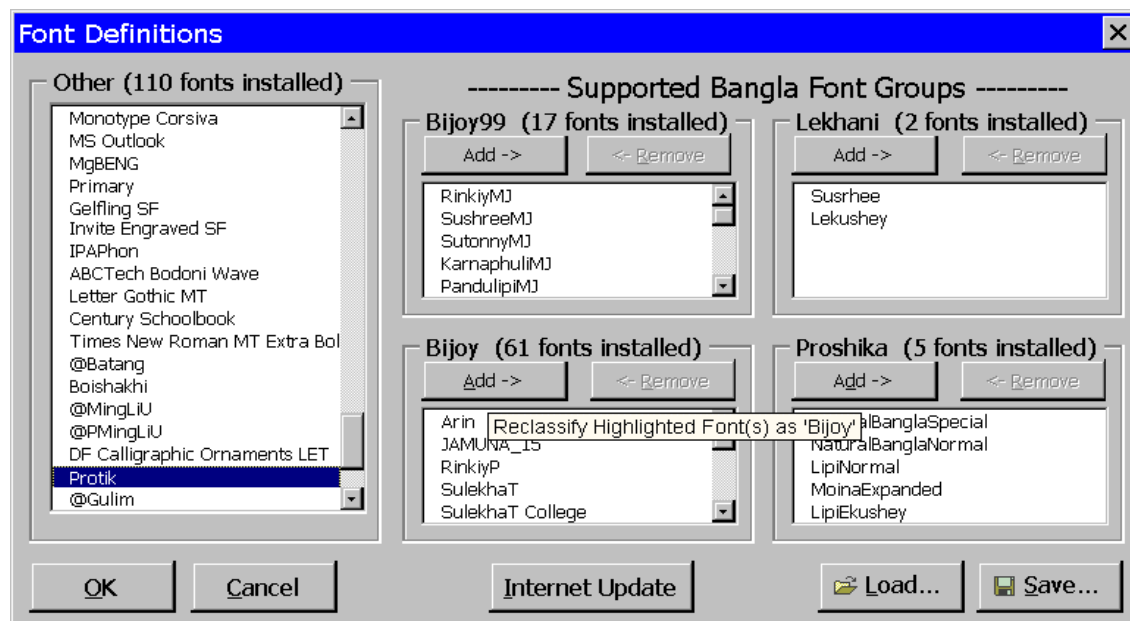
Font Definitions

Other (110 fonts installed)

Monotype Corsiva
MS Outlook
MgBENG
Primary
Gelfling SF
Invite Engraved SF
IPAPhon
ABCTech Bodoni Wave
Letter Gothic MT
Century Schoolbook
Times New Roman MT Extra Bol
@Batang
Boishakhi
@MingLiU
@PMingLiU
DF Calligraphic Ornaments LET
Protik
@Gulim

--------- Supported Bangla Font Groups ---------

Bijoy99 (17 fonts installed)

Add ->
<- Remove

RinkiyMJ
SushreeMJ
SutonnyMJ
KarnaphuliMJ
PandulipiMJ

Lekhani (2 fonts installed)

Add ->
<- Remove

Susrhee
Lekushey

Bijoy (61 fonts installed)

Add ->
<- Remove

Arin
JAMUNA_15
RinkiyP
SulekhaT
SulekhaT College

Reclassify Highlighted Font(s) as 'Bijoy'

Proshika (5 fonts installed)

Add ->
<- Remove

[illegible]alBanglaSpecial
NaturalBanglaNormal
LipiNormal
MoinaExpanded
LipiEkushey

OK
Cancel
Internet Update
Load...
Save...